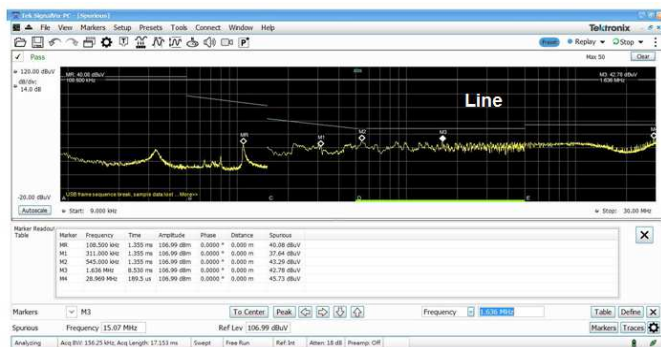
Tek SignalVu-PC - [Spurious]

File View Markers Setup Presets Tools Connect Window Help

Tektronix

Preset Replay Stop

✓ Pass

Max 50 Clear

120.00 dBuV

dB/div: 14.0 dB

MR: 40.08 dBuV
108.500 kHz

M3: 42.78 dBuV
1.636 MHz

Line

MR

M1

M2

M3

M4

-20.00 dBuV

USB frame sequence break, sample data lost... More>>

A

C

D

E

Autoscale

Start: 9.000 kHz

Stop: 30.00 MHz

Marker Readout Table

| Marker | Frequency | Time | Amplitude | Phase | Distance | Spurious |
|---|---|---|---|---|---|---|
| MR | 108.500 kHz | 1.355 ms | 106.99 dBm | 0.0000 ° | 0.000 m | 40.08 dBuV |
| M1 | 311.000 kHz | 1.355 ms | 106.99 dBm | 0.0000 ° | 0.000 m | 37.64 dBuV |
| M2 | 545.000 kHz | 1.355 ms | 106.99 dBm | 0.0000 ° | 0.000 m | 43.29 dBuV |
| M3 | 1.636 MHz | 8.530 ms | 106.99 dBm | 0.0000 ° | 0.000 m | 42.78 dBuV |
| M4 | 28.969 MHz | 189.5 us | 106.99 dBm | 0.0000 ° | 0.000 m | 45.73 dBuV |

Markers M3 To Center Peak Frequency 1.636 MHz Table Define

Spurious Frequency 15.07 MHz Ref Lev 106.99 dBuV Markers Traces

Analyzing Acq BW: 156.25 kHz, Acq Length: 17.153 ms Swept Free Run Ref Int Atten 18 dB Preamp: Off